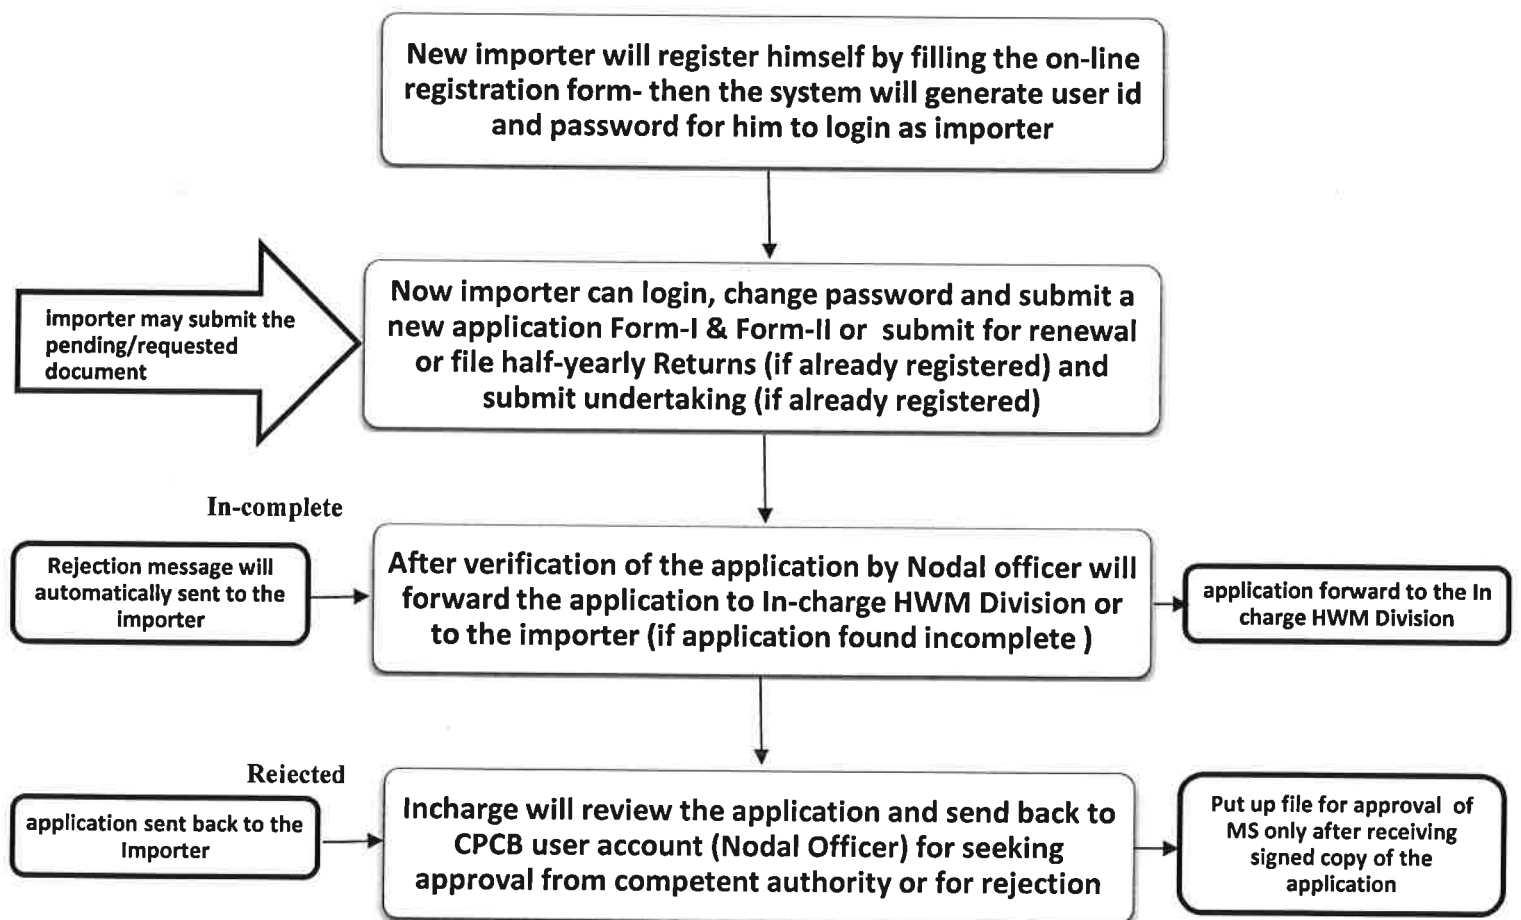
New importer will register himself by filling the on-line registration form- then the system will generate user id and password for him to login as importer

importer may submit the pending/requested document

Now importer can login, change password and submit a new application Form-I & Form-II or submit for renewal or file half-yearly Returns (if already registered) and submit undertaking (if already registered)

In-complete

Rejection message will automatically sent to the importer

After verification of the application by Nodal officer will forward the application to In-charge HWM Division or to the importer (if application found incomplete )

application forward to the In charge HWM Division

Rejected

application sent back to the Importer

Incharge will review the application and send back to CPCB user account (Nodal Officer) for seeking approval from competent authority or for rejection

Put up file for approval of MS only after receiving signed copy of the application